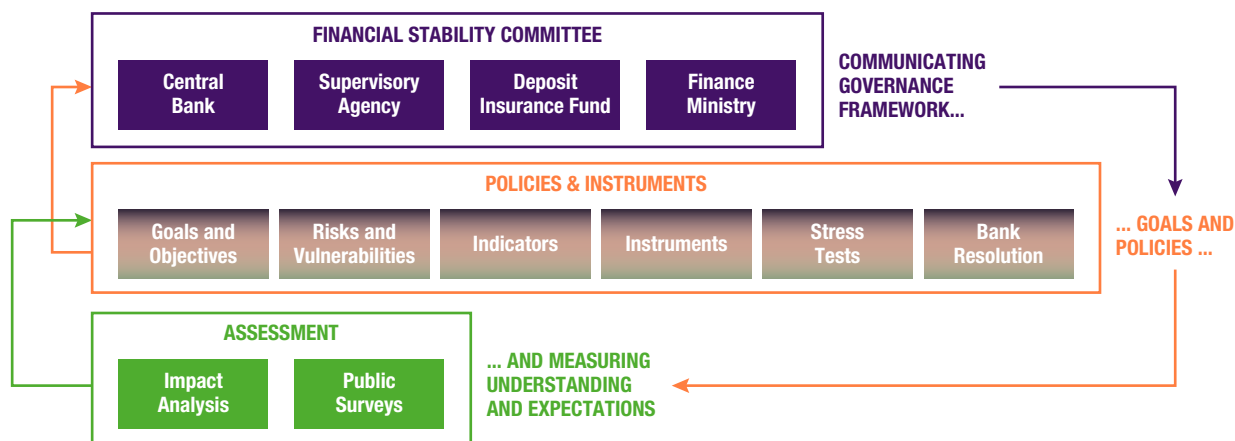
FINANCIAL STABILITY COMMITTEE

Central Bank

Supervisory Agency

Deposit Insurance Fund

Finance Ministry

COMMUNICATING GOVERNANCE FRAMEWORK...

POLICIES & INSTRUMENTS

Goals and Objectives

Risks and Vulnerabilities

Indicators

Instruments

Stress Tests

Bank Resolution

... GOALS AND POLICIES ...

ASSESSMENT

Impact Analysis

Public Surveys

... AND MEASURING UNDERSTANDING AND EXPECTATIONS